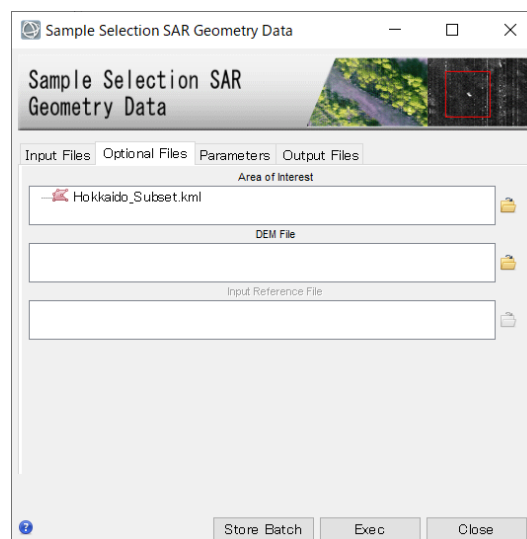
Sample Selection SAR Geometry Data

Sample Selection SAR Geometry Data

Input Files | Optional Files | Parameters | Output Files

Area of Interest

Hokkaido_Subset.kml

DEM File

Input Reference File

Store Batch | Exec | Close